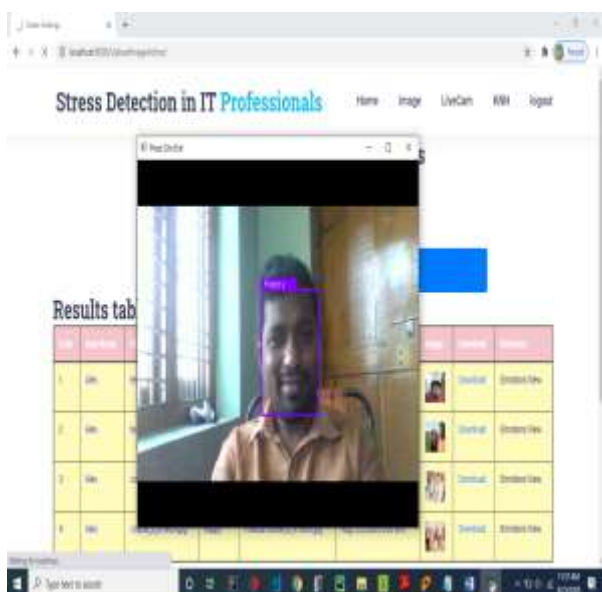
Stress Detection in IT Professionals

Home Image LiveCam KNN logout

Face Emotion

Happy

Results tab

| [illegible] | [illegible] | | | | Image | Download | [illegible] |
|---|---|---|---|---|---|---|---|
| 1 | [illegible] | | | | | Download | Emotions View |
| 2 | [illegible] | | | | | Download | Emotions View |
| 3 | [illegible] | | | | | Download | Emotions View |
| 4 | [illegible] | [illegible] | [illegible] | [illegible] | | Download | Emotions View |

Type here to search